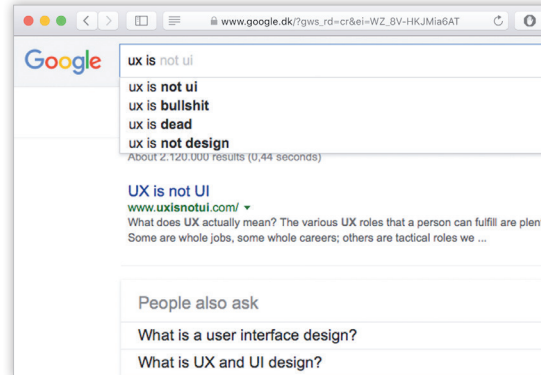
www.google.dk/?gws_rd=cr&ei=WZ_8V-HKJMia6AT

Google

ux is not ui

ux is not ui
ux is bullshit
ux is dead
ux is not design

About 2.120.000 results (0,44 seconds)

UX is not UI
www.uxisnotui.com/ ▾
What does UX actually mean? The various UX roles that a person can fulfill are plen
Some are whole jobs, some whole careers; others are tactical roles we ...

People also ask

What is a user interface design?

What is UX and UI design?